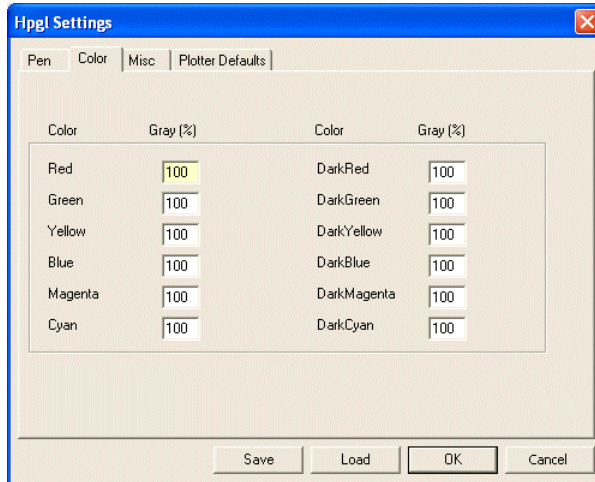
Hpgl Settings

Pen | Color | Misc | Plotter Defaults

| Color | Gray (%) | Color | Gray (%) |
|---|---|---|---|
| Red | 100 | DarkRed | 100 |
| Green | 100 | DarkGreen | 100 |
| Yellow | 100 | DarkYellow | 100 |
| Blue | 100 | DarkBlue | 100 |
| Magenta | 100 | DarkMagenta | 100 |
| Cyan | 100 | DarkCyan | 100 |

Save | Load | OK | Cancel